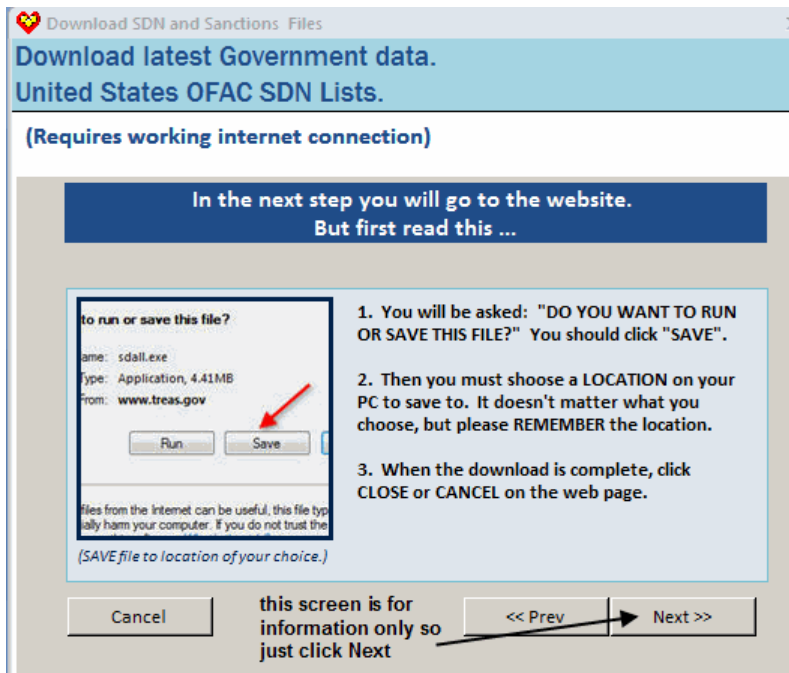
Download SDN and Sanctions Files

Download latest Government data.
United States OFAC SDN Lists.

(Requires working internet connection)

In the next step you will go to the website.
But first read this ...

to run or save this file?

ame: sdall.exe
Type: Application, 4.41MB
From: www.treas.gov

Run Save

files from the Internet can be useful, this file typ
ially harm your computer. If you do not trust the

(SAVE file to location of your choice.)

1. You will be asked: "DO YOU WANT TO RUN OR SAVE THIS FILE?" You should click "SAVE".

2. Then you must shoose a LOCATION on your PC to save to. It doesn't matter what you choose, but please REMEMBER the location.

3. When the download is complete, click CLOSE or CANCEL on the web page.

Cancel

this screen is for information only so just click Next

<< Prev

Next >>